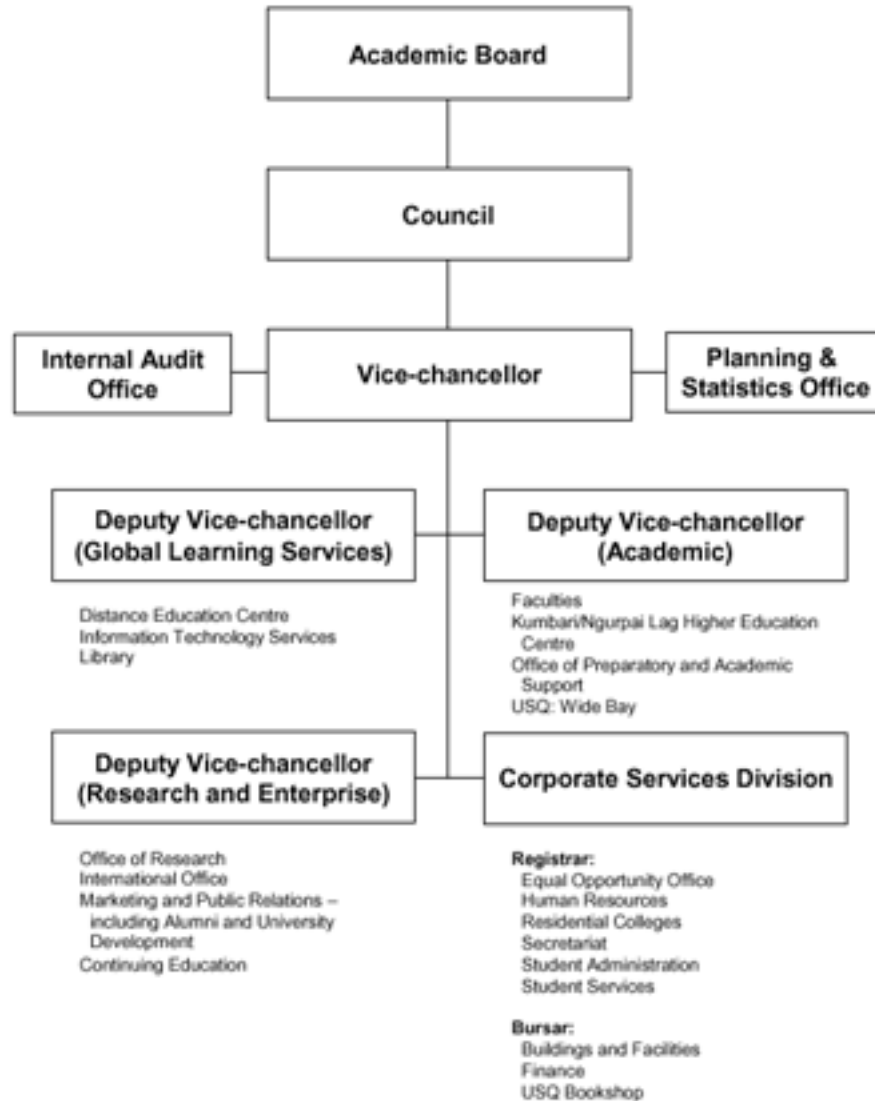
Academic Board

Council

Internal Audit Office

Vice-chancellor

Planning & Statistics Office

Deputy Vice-chancellor (Global Learning Services)

Distance Education Centre
Information Technology Services
Library

Deputy Vice-chancellor (Academic)

Faculties
Kumbari/Ngurpai Lag Higher Education Centre
Office of Preparatory and Academic Support
USQ: Wide Bay

Deputy Vice-chancellor (Research and Enterprise)

Office of Research
International Office
Marketing and Public Relations – including Alumni and University Development
Continuing Education

Corporate Services Division

Registrar:
Equal Opportunity Office
Human Resources
Residential Colleges
Secretariat
Student Administration
Student Services

Bursar:
Buildings and Facilities
Finance
USQ Bookshop